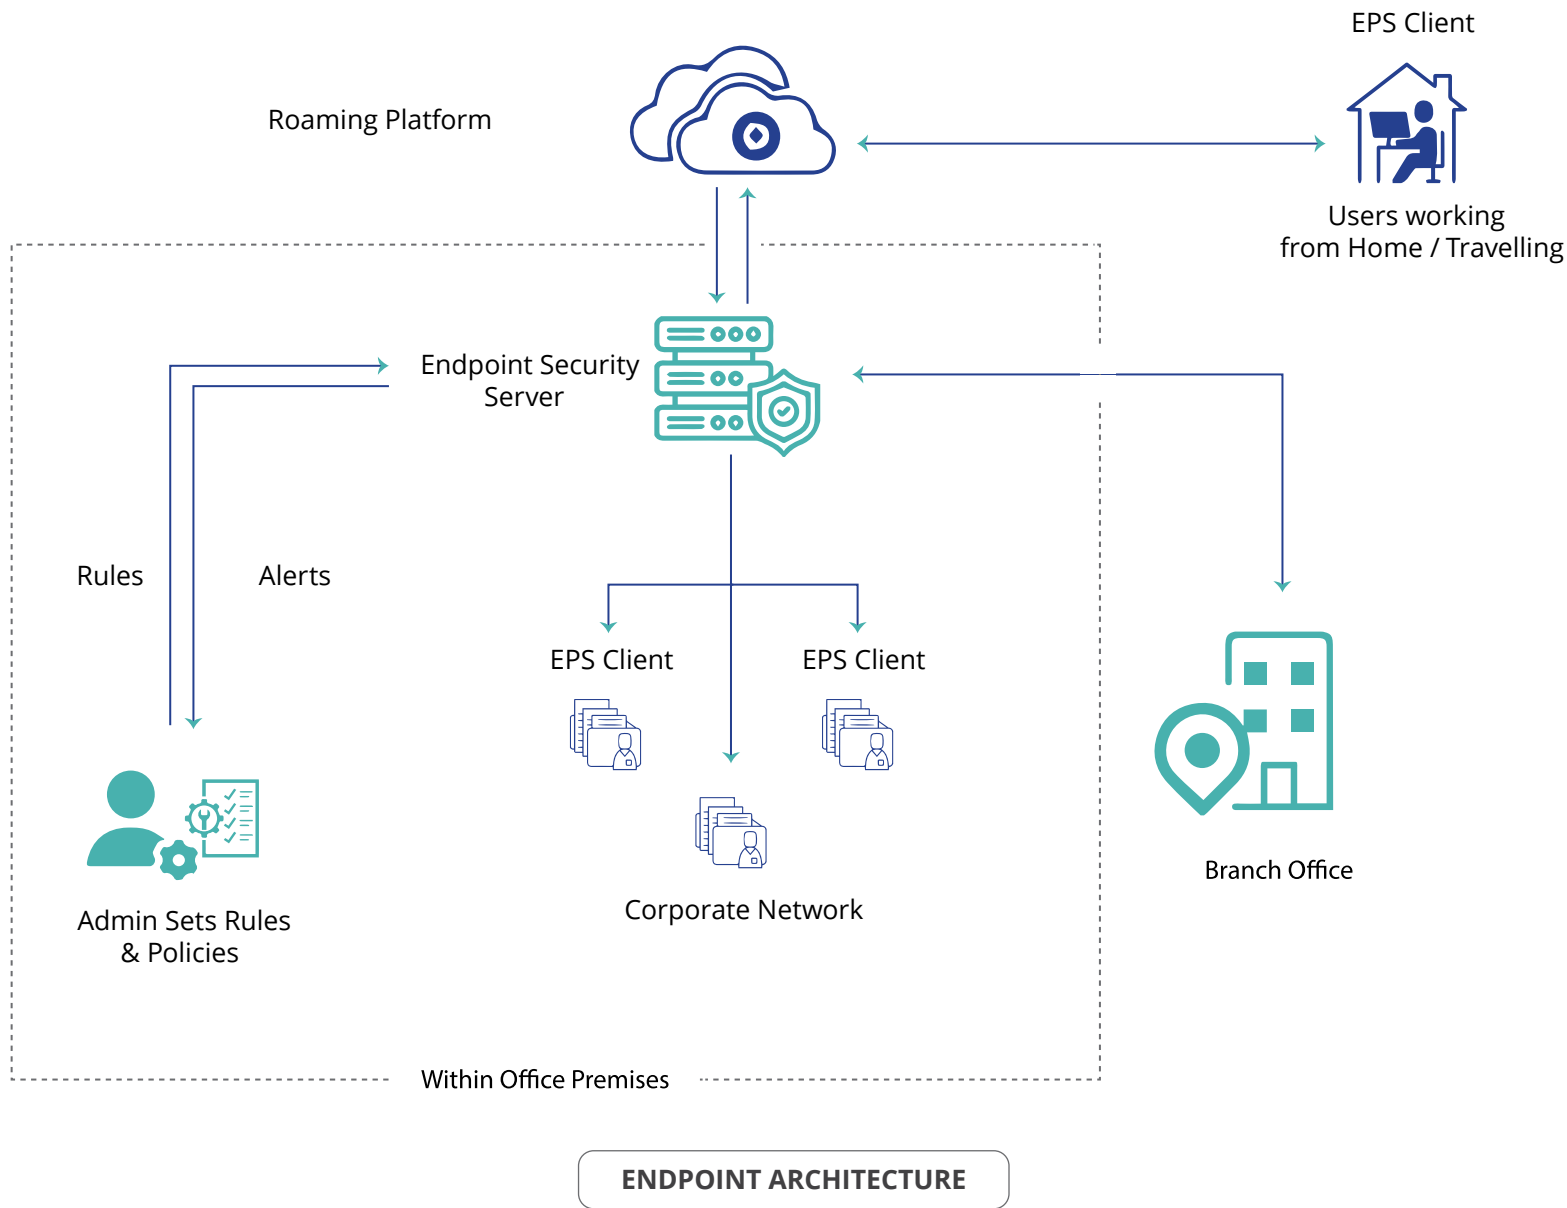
EPS Client

Roaming Platform

Users working
from Home / Travelling

Endpoint Security
Server

Rules

Alerts

EPS Client

EPS Client

Admin Sets Rules
& Policies

Corporate Network

Branch Office

Within Office Premises

ENDPOINT ARCHITECTURE